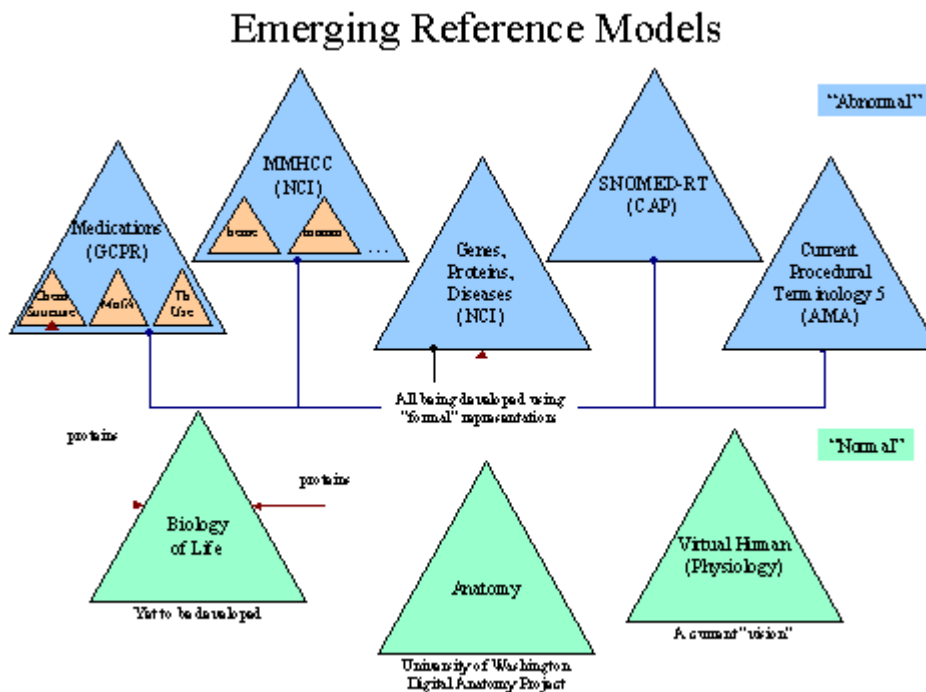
Emerging Reference Models

"Abnormal"

Medications (GCPR)

Chem Structure

MoA

Th Use

MMHCC (NCI)

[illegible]

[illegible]

...

Genes, Proteins, Diseases (NCI)

SNOMED-RT (CAP)

Current Procedural Terminology 5 (AMA)

All being developed using "formal" representations

"Normal"

proteins

proteins

Biology of Life

Yet to be developed

Anatomy

University of Washington Digital Anatomy Project

Virtual Human (Physiology)

A current "vision"